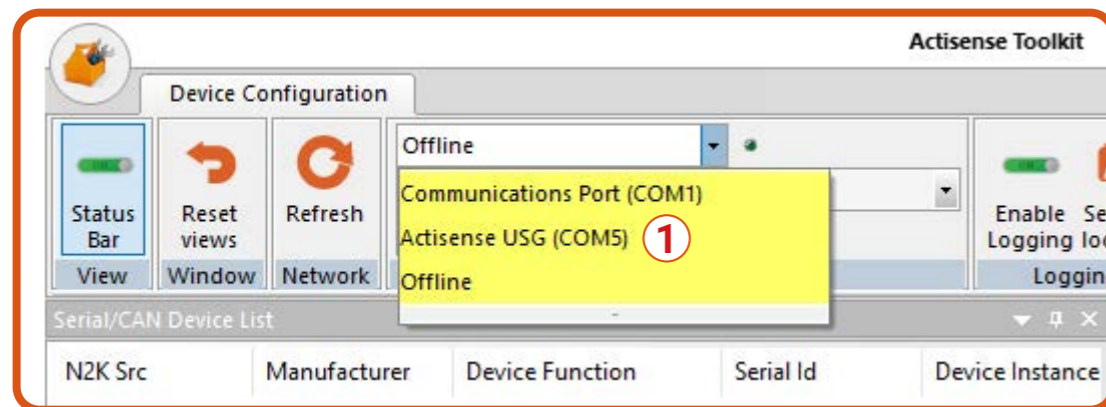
Actisense Toolkit

Device Configuration

Status Bar
View

Reset views
Window

Refresh
Network

Offline

Communications Port (COM1)
Actisense USG (COM5) 1
Offline

Enable Logging

Se lo

Loggin

Serial/CAN Device List

| N2K Src | Manufacturer | Device Function | Serial Id | Device Instance |
|---|---|---|---|---|